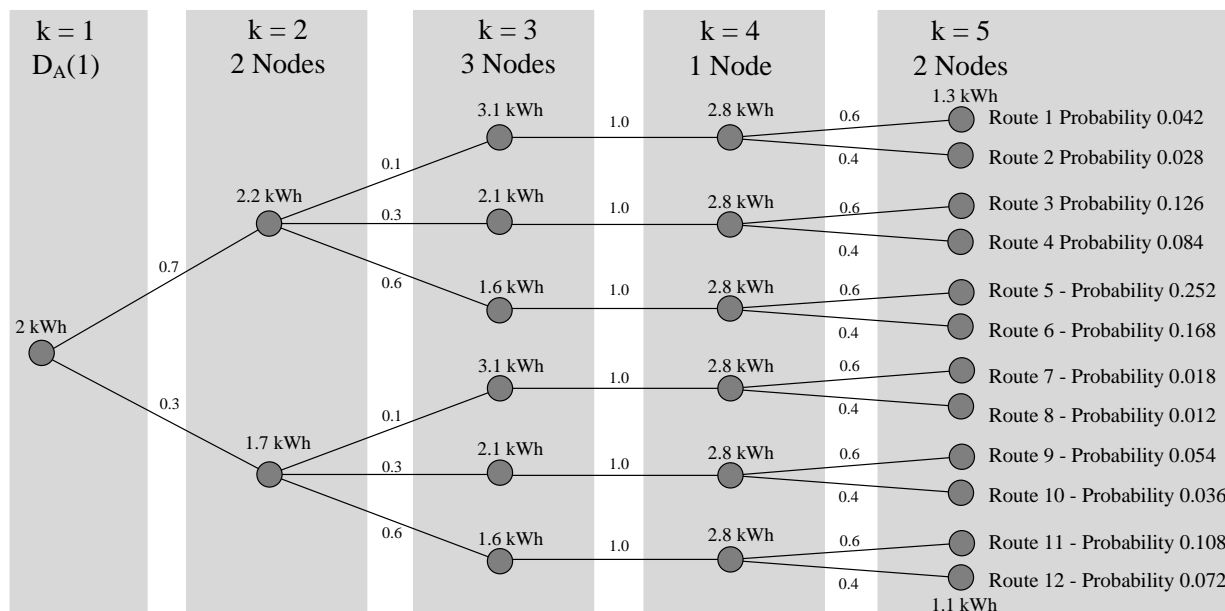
$k = 1$
$D_A(1)$

$k = 2$
2 Nodes

$k = 3$
3 Nodes

$k = 4$
1 Node

$k = 5$
2 Nodes

1.3 kWh

3.1 kWh
1.0
2.8 kWh
0.6
Route 1 Probability 0.042
0.4
Route 2 Probability 0.028
0.1
2.2 kWh
2.1 kWh
0.3
1.0
2.8 kWh
0.6
Route 3 Probability 0.126
0.4
Route 4 Probability 0.084
0.7
0.6
1.6 kWh
1.0
2.8 kWh
0.6
Route 5 - Probability 0.252
2 kWh
0.4
Route 6 - Probability 0.168
3.1 kWh
1.0
2.8 kWh
0.6
Route 7 - Probability 0.018
0.3
0.1
0.4
Route 8 - Probability 0.012
1.7 kWh
2.1 kWh
0.3
1.0
2.8 kWh
0.6
Route 9 - Probability 0.054
0.4
Route 10 - Probability 0.036
0.6
1.6 kWh
1.0
2.8 kWh
0.6
Route 11 - Probability 0.108
0.4
Route 12 - Probability 0.072
1.1 kWh